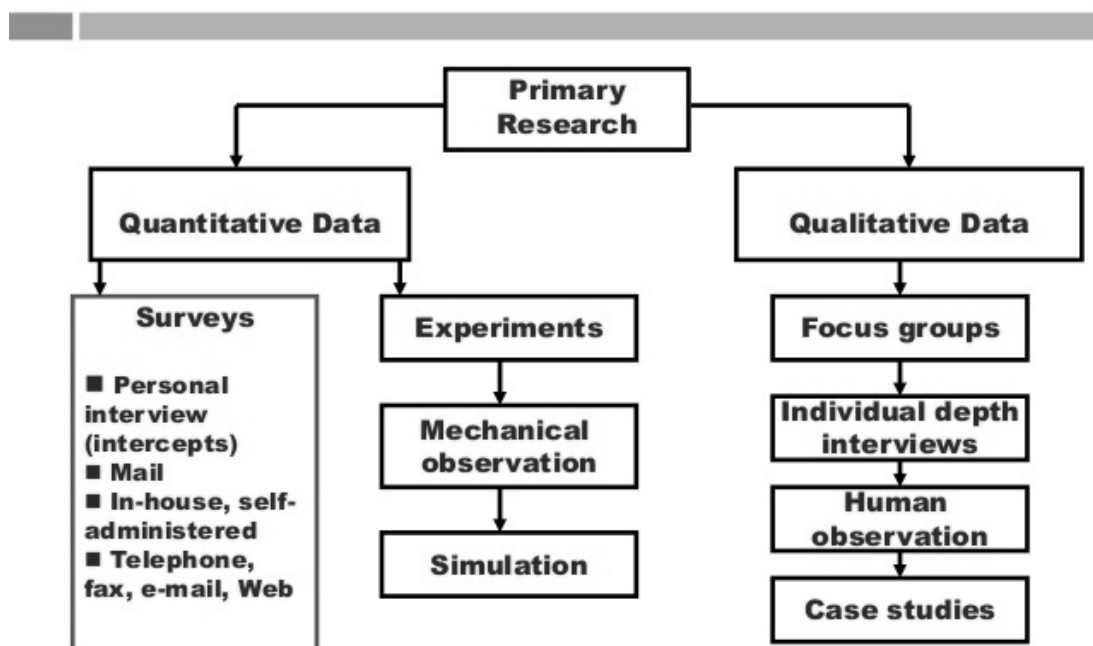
Primary Research

Quantitative Data

Qualitative Data

Surveys

■ Personal interview (intercepts)
■ Mail
■ In-house, self-administered
■ Telephone, fax, e-mail, Web

Experiments

Mechanical observation

Simulation

Focus groups

Individual depth interviews

Human observation

Case studies